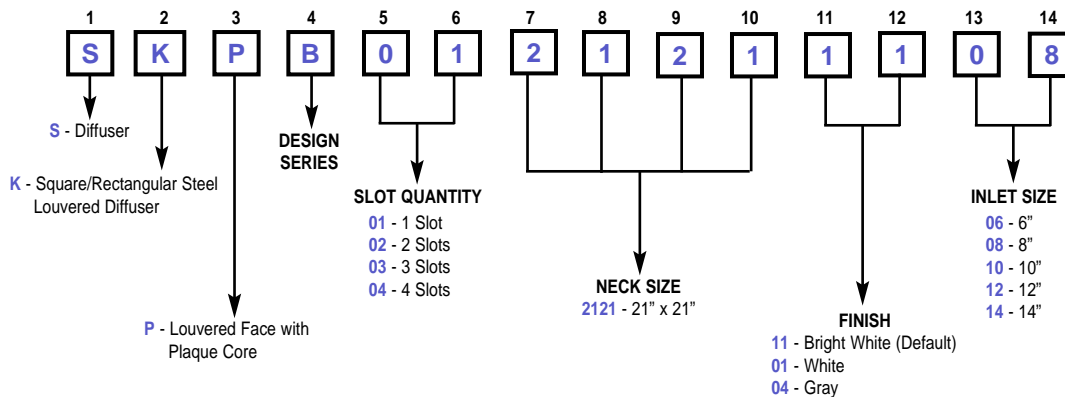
| 1 | 2 | 3 | 4 | 5 | 6 | 7 | 8 | 9 | 10 | 11 | 12 | 13 | 14 |
|---|---|---|---|---|---|---|---|---|---|---|---|---|---|
| S | K | P | B | 0 | 1 | 2 | 1 | 2 | 1 | 1 | 1 | 0 | 8 |

S - Diffuser

K - Square/Rectangular Steel Louvered Diffuser

P - Louvered Face with Plaque Core

DESIGN SERIES

SLOT QUANTITY
01 - 1 Slot
02 - 2 Slots
03 - 3 Slots
04 - 4 Slots

NECK SIZE
2121 - 21" x 21"

FINISH
11 - Bright White (Default)
01 - White
04 - Gray

INLET SIZE
06 - 6"
08 - 8"
10 - 10"
12 - 12"
14 - 14"